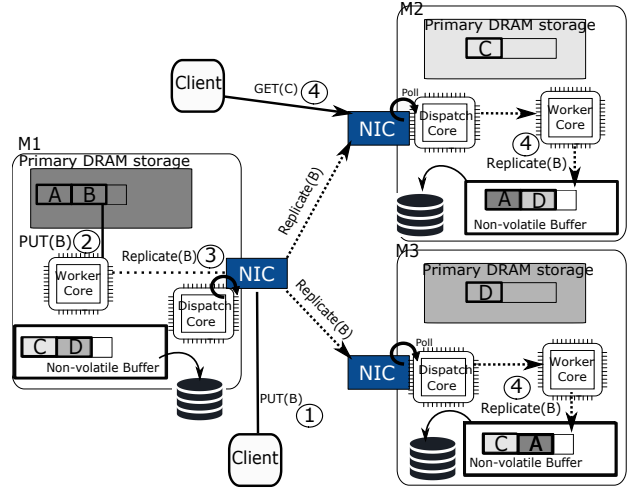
M2
Primary DRAM storage
C
Client
GET(C) 4
Poll
NIC
Dispatch Core
Worker Core
4
Replicate(B)
A D
Non-volatile Buffer
M1
Primary DRAM storage
A B
PUT(B) 2
Replicate(B)
Replicate(B) 3
Worker Core
NIC
Dispatch Core
Replicate(B)
M3
Primary DRAM storage
D
C D
Non-volatile Buffer
Poll
NIC
Dispatch Core
Worker Core
PUT(B)
1
4
Replicate(B)
C A
Non-volatile Buffer
Client